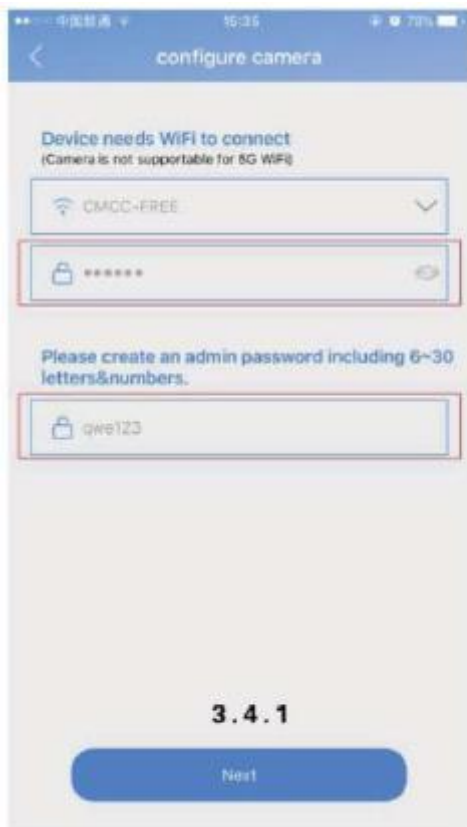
●●○○○ 中国联通 ✓ 15:35 70%

configure camera

Device needs WiFi to connect
(Camera is not supportable for 5G WiFi)

CMCC-FREE

••••••

Please create an admin password including 6~30 letters&numbers.

qwe123

3.4.1

Next